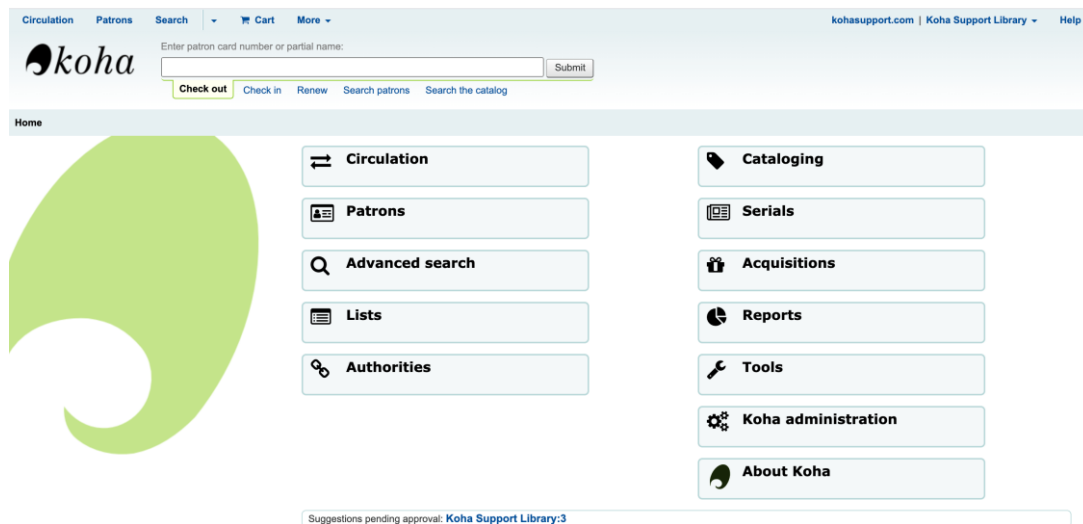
Circulation Patrons Search Cart More

kohasupport.com | Koha Support Library Help

koha

Enter patron card number or partial name:

Submit

Check out Check in Renew Search patrons Search the catalog

Home

Circulation

Patrons

Advanced search

Lists

Authorities

Cataloging

Serials

Acquisitions

Reports

Tools

Koha administration

About Koha

Suggestions pending approval: Koha Support Library:3